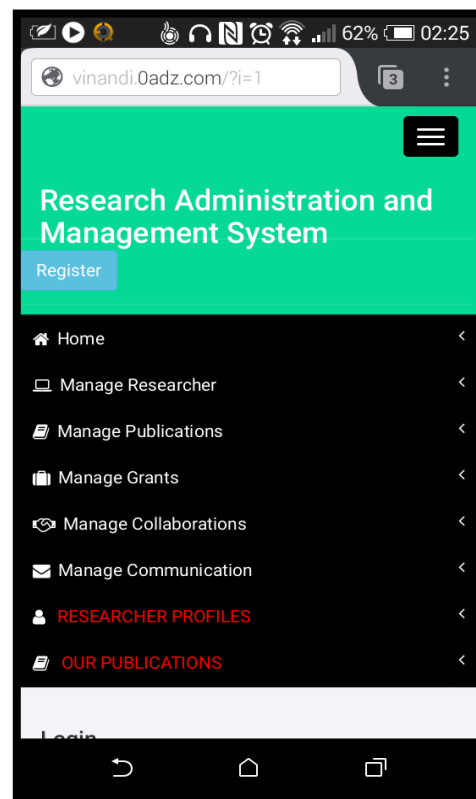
62% 02:25

vinandi.0adz.com/?i=1

3

Research Administration and Management System

Register

Home

Manage Researcher

Manage Publications

Manage Grants

Manage Collaborations

Manage Communication

RESEARCHER PROFILES

OUR PUBLICATIONS

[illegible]